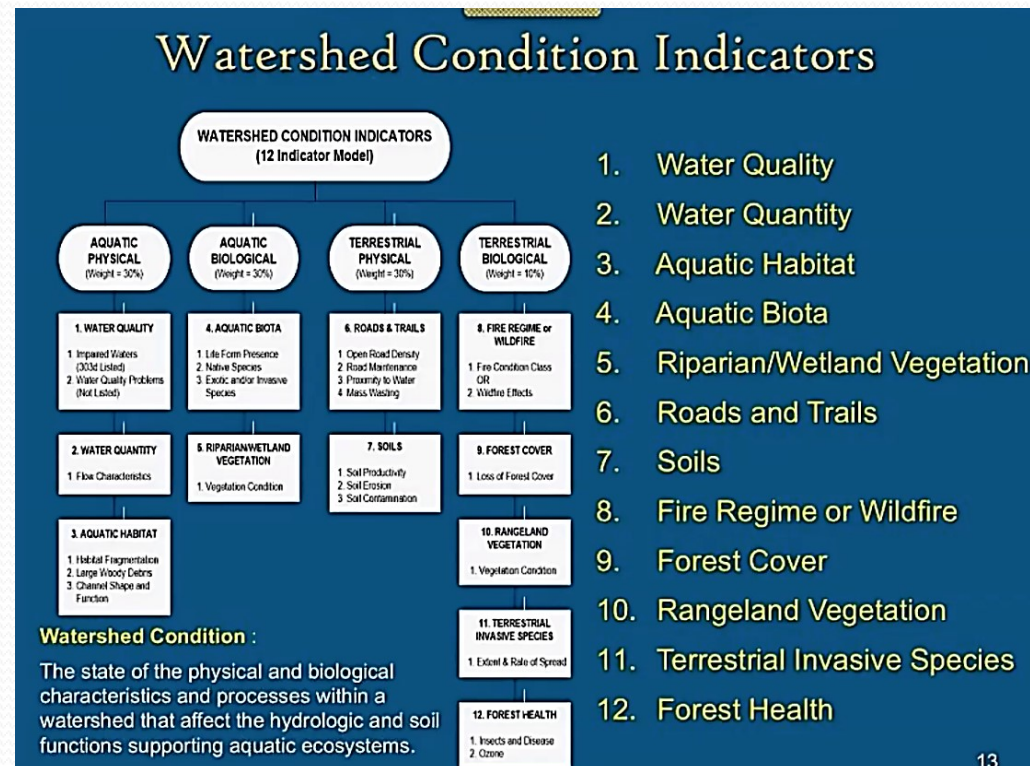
Watershed Condition Indicators

WATERSHED CONDITION INDICATORS
(12 Indicator Model)

AQUATIC PHYSICAL
(Weight = 30%)

1. WATER QUALITY
1. Impaired Waters (303d Listed)
2. Water Quality Problems (Not Listed)

2. WATER QUANTITY
1. Flow Characteristics

3. AQUATIC HABITAT
1. Habitat Fragmentation
2. Large Woody Debris
3. Channel Shape and Function

AQUATIC BIOLOGICAL
(Weight = 30%)

4. AQUATIC BIOTA
1. Life Form Presence
2. Native Species
3. Exotic and/or Invasive Species

5. RIPARIAN/WETLAND VEGETATION
1. Vegetation Condition

TERRESTRIAL PHYSICAL
(Weight = 30%)

6. ROADS & TRAILS
1. Open Road Density
2. Road Maintenance
3. Proximity to Water
4. Mass Wasting

7. SOILS
1. Soil Productivity
2. Soil Erosion
3. Soil Contamination

TERRESTRIAL BIOLOGICAL
(Weight = 10%)

8. FIRE REGIME or WILDFIRE
1. Fire Condition Class
OR
2. Wildfire Effects

9. FOREST COVER
1. Loss of Forest Cover

10. RANGELAND VEGETATION
1. Vegetation Condition

11. TERRESTRIAL INVASIVE SPECIES
1. Extent & Rate of Spread

12. FOREST HEALTH
1. Insects and Disease
2. Ozone

Watershed Condition :

The state of the physical and biological characteristics and processes within a watershed that affect the hydrologic and soil functions supporting aquatic ecosystems.

1. Water Quality
2. Water Quantity
3. Aquatic Habitat
4. Aquatic Biota
5. Riparian/Wetland Vegetation
6. Roads and Trails
7. Soils
8. Fire Regime or Wildfire
9. Forest Cover
10. Rangeland Vegetation
11. Terrestrial Invasive Species
12. Forest Health

13